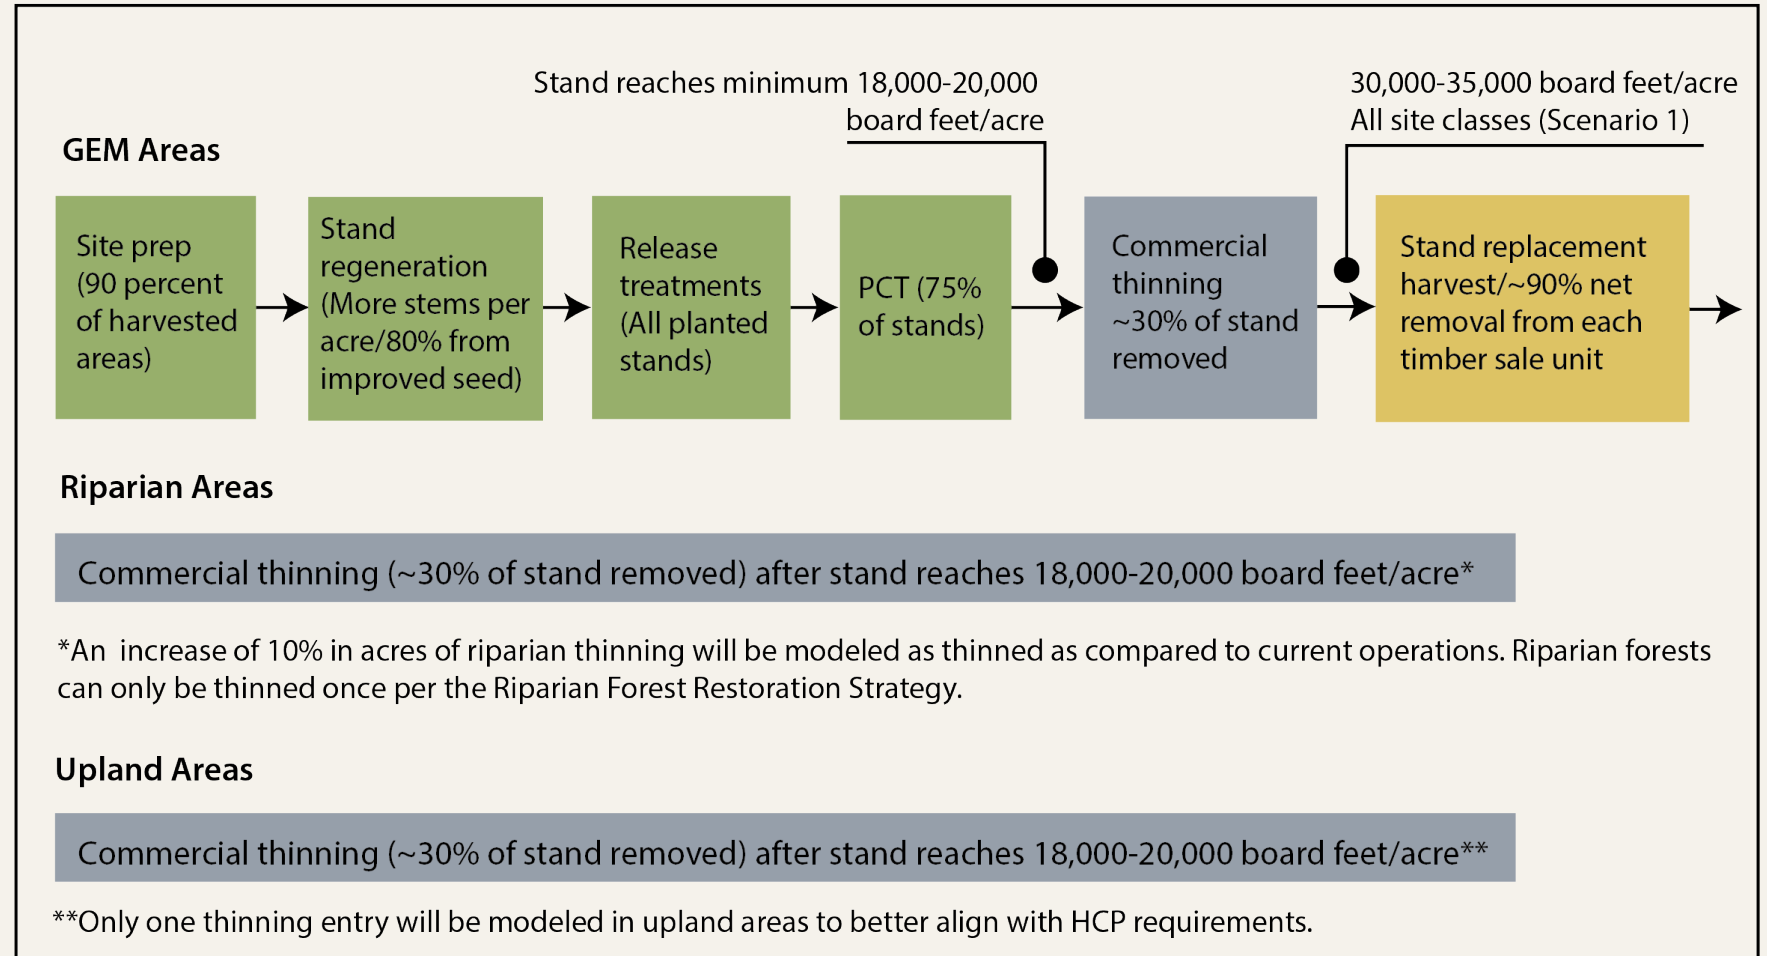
Stand reaches minimum 18,000-20,000 board feet/acre

30,000-35,000 board feet/acre All site classes (Scenario 1)

GEM Areas

Site prep (90 percent of harvested areas)

Stand regeneration (More stems per acre/80% from improved seed)

Release treatments (All planted stands)

PCT (75% of stands)

Commercial thinning ~30% of stand removed

Stand replacement harvest/~90% net removal from each timber sale unit

Riparian Areas

Commercial thinning (~30% of stand removed) after stand reaches 18,000-20,000 board feet/acre*

*An increase of 10% in acres of riparian thinning will be modeled as thinned as compared to current operations. Riparian forests can only be thinned once per the Riparian Forest Restoration Strategy.

Upland Areas

Commercial thinning (~30% of stand removed) after stand reaches 18,000-20,000 board feet/acre**

**Only one thinning entry will be modeled in upland areas to better align with HCP requirements.